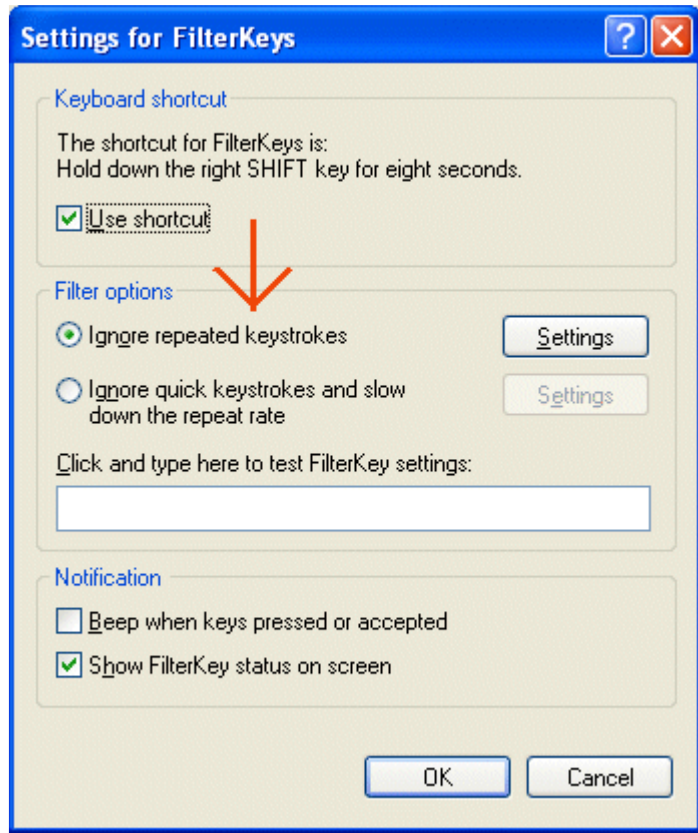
Settings for FilterKeys

Keyboard shortcut

The shortcut for FilterKeys is:
Hold down the right SHIFT key for eight seconds.

Use shortcut

Filter options

Ignore repeated keystrokes

Settings

Ignore quick keystrokes and slow down the repeat rate

Settings

Click and type here to test FilterKey settings:

Notification

Beep when keys pressed or accepted

Show FilterKey status on screen

OK

Cancel